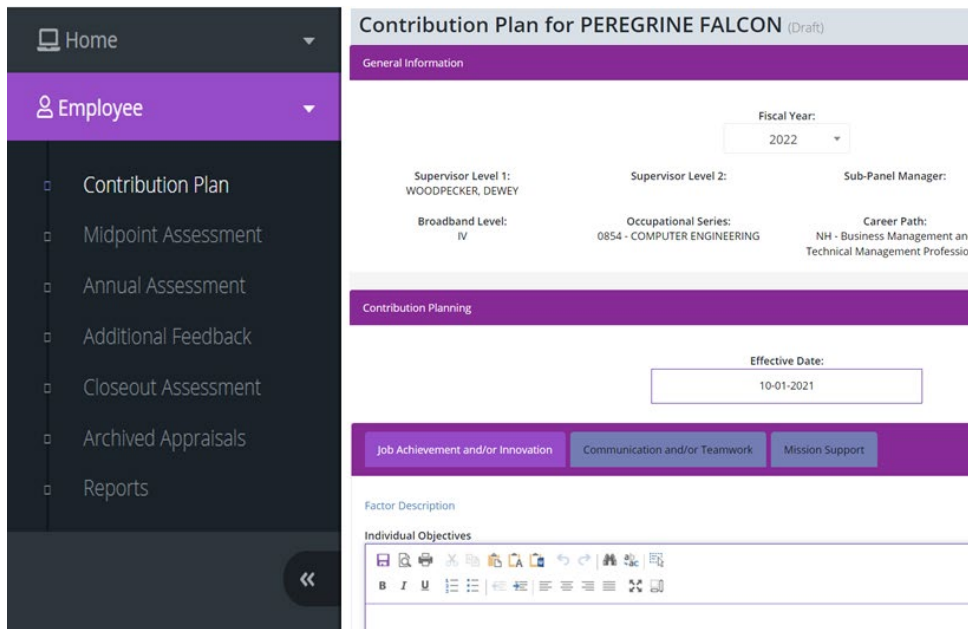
Home

Employee

Contribution Plan

Midpoint Assessment

Annual Assessment

Additional Feedback

Closeout Assessment

Archived Appraisals

Reports

«

Contribution Plan for PEREGRINE FALCON (Draft)

General Information

Fiscal Year:
2022

Supervisor Level 1:
WOODPECKER, DEWEY

Supervisor Level 2:

Sub-Panel Manager:

Broadband Level:
IV

Occupational Series:
0854 - COMPUTER ENGINEERING

Career Path:
NH - Business Management an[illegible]
Technical Management Professio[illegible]

Contribution Planning

Effective Date:
10-01-2021

Job Achievement and/or Innovation

Communication and/or Teamwork

Mission Support

Factor Description

Individual Objectives

B I U